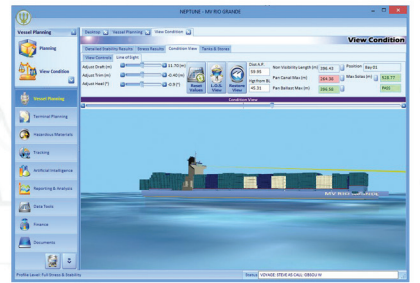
NEPTUNE - MV RIO GRANDE

Vessel Planning

Planning

View Condition

Desktop | Vessel Planning | View Condition

View Condition

Tabulated Stability Results | Stress Results | Condition View | Tanks & Stores

View Controls | Line of Sight

Adjust Draft (m) 11.70 (m)

Adjust Trim (m) -0.40 (m)

Adjust Heel (°) -0.9 (°)

Reset Values

L.O.S. View

Restore View

Dist A.P. 69.90

Hgt From BL 45.31

Non Visibility Length (m) 386.43

Perm Canal Max (m) 384.36

Perm Ballast Max (m) 386.08

Position Bay 01

Max Sides (m) 828.77

Fail

Condition View

Vessel Planning

Terminal Planning

Hazardous Materials

Tracking

Artificial Intelligence

Reporting & Analysis

Data Tools

Finance

Documents

Profile Level: Full Stress & Stability

Status VOYAGE: STEVE AS CALL: 0BSGU N